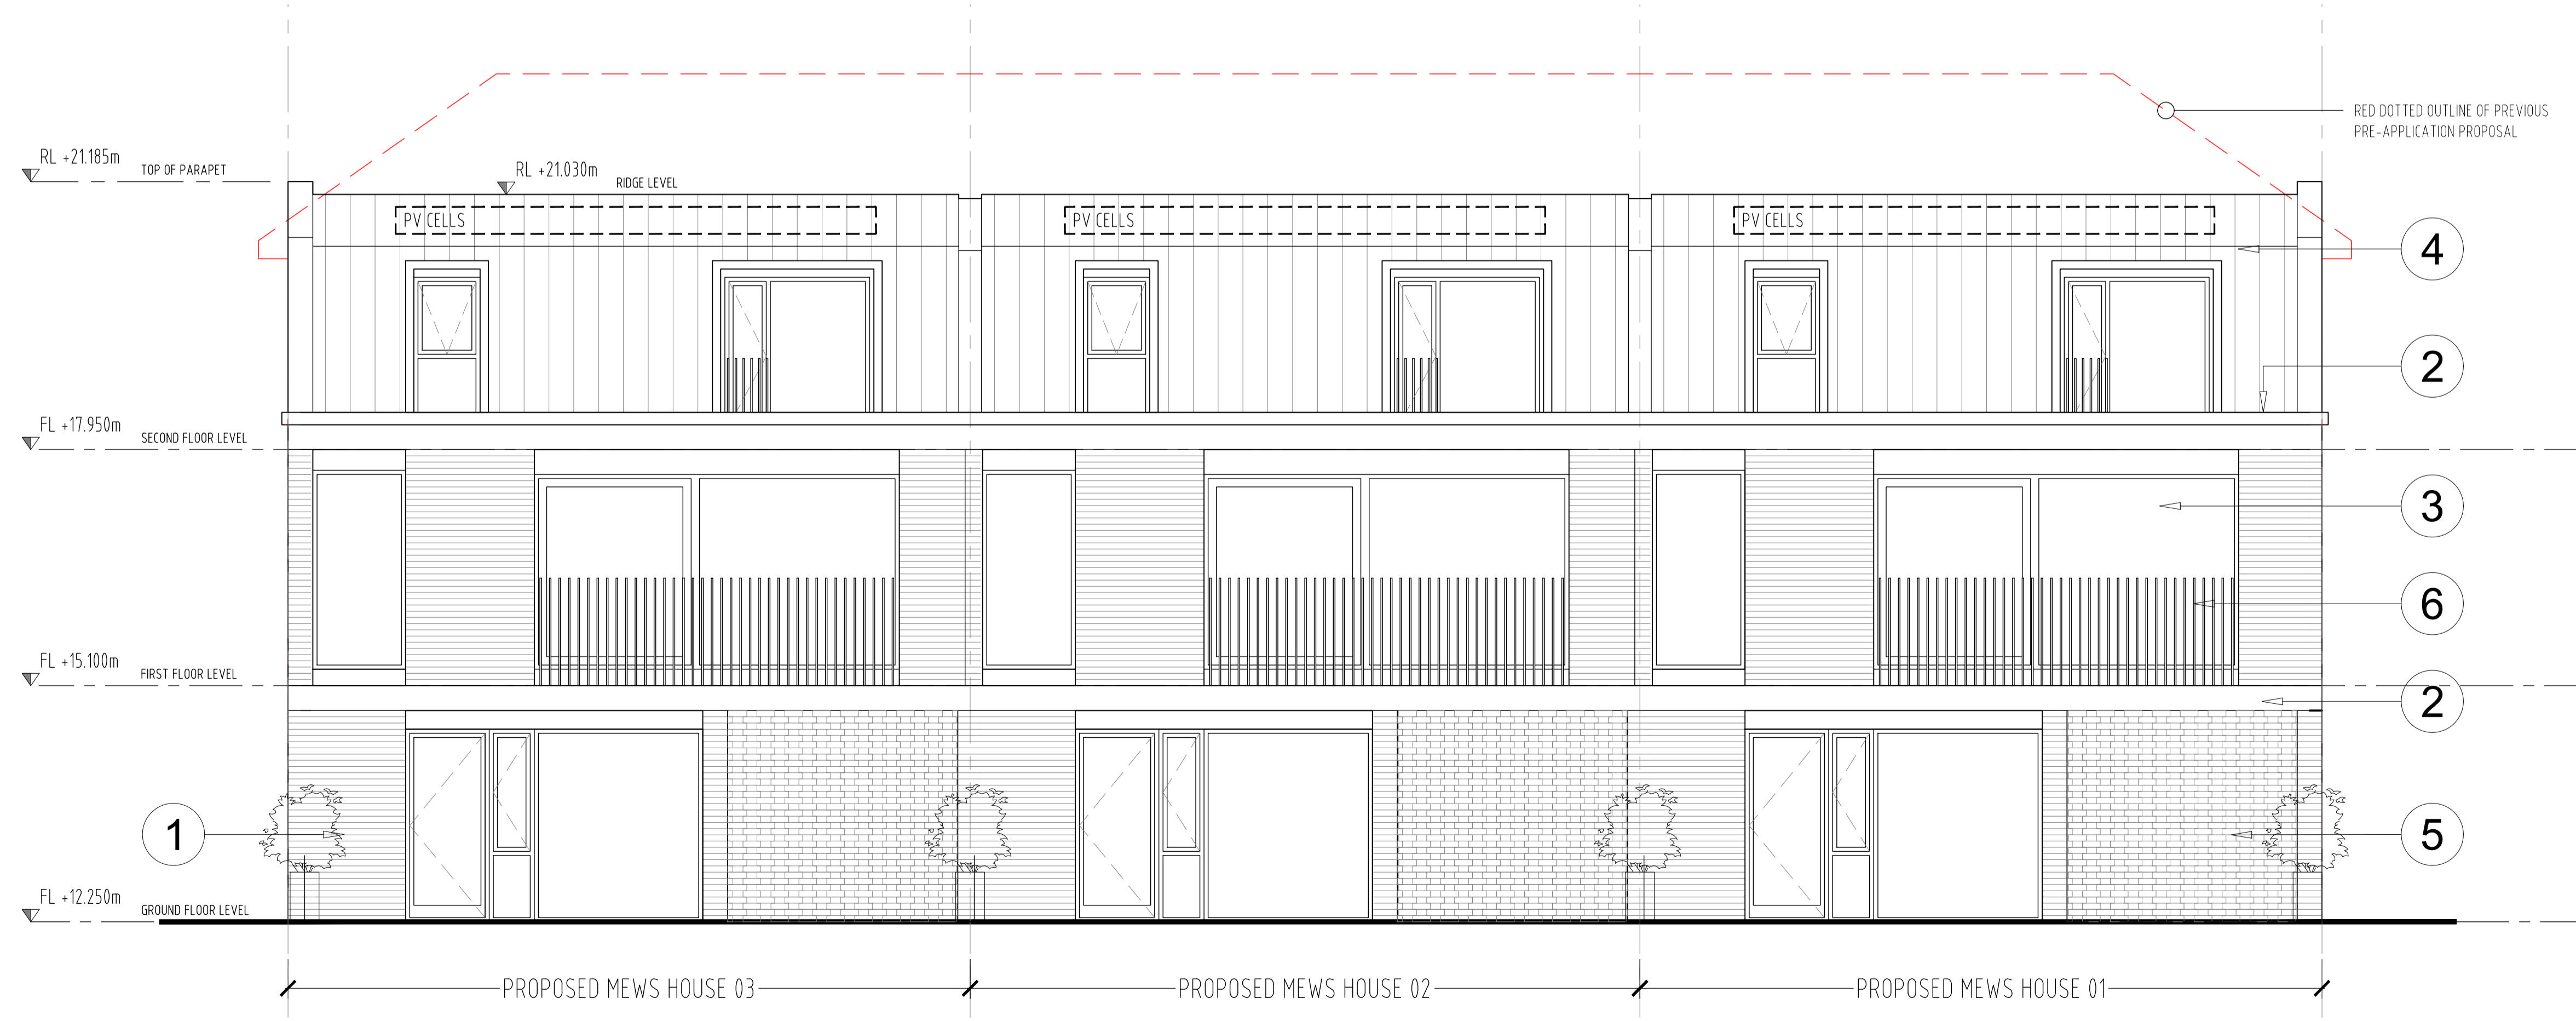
RED DOTTED OUTLINE OF PREVIOUS PRE-APPLICATION PROPOSAL

RL +21.185m
TOP OF PARAPET

RL +21.030m
RIDGE LEVEL

PV CELLS
PV CELLS
PV CELLS

4

2

FL +17.950m
SECOND FLOOR LEVEL

3

6

FL +15.100m
FIRST FLOOR LEVEL

2

1

5

FL +12.250m
GROUND FLOOR LEVEL

PROPOSED MEWS HOUSE 03
PROPOSED MEWS HOUSE 02
PROPOSED MEWS HOUSE 01